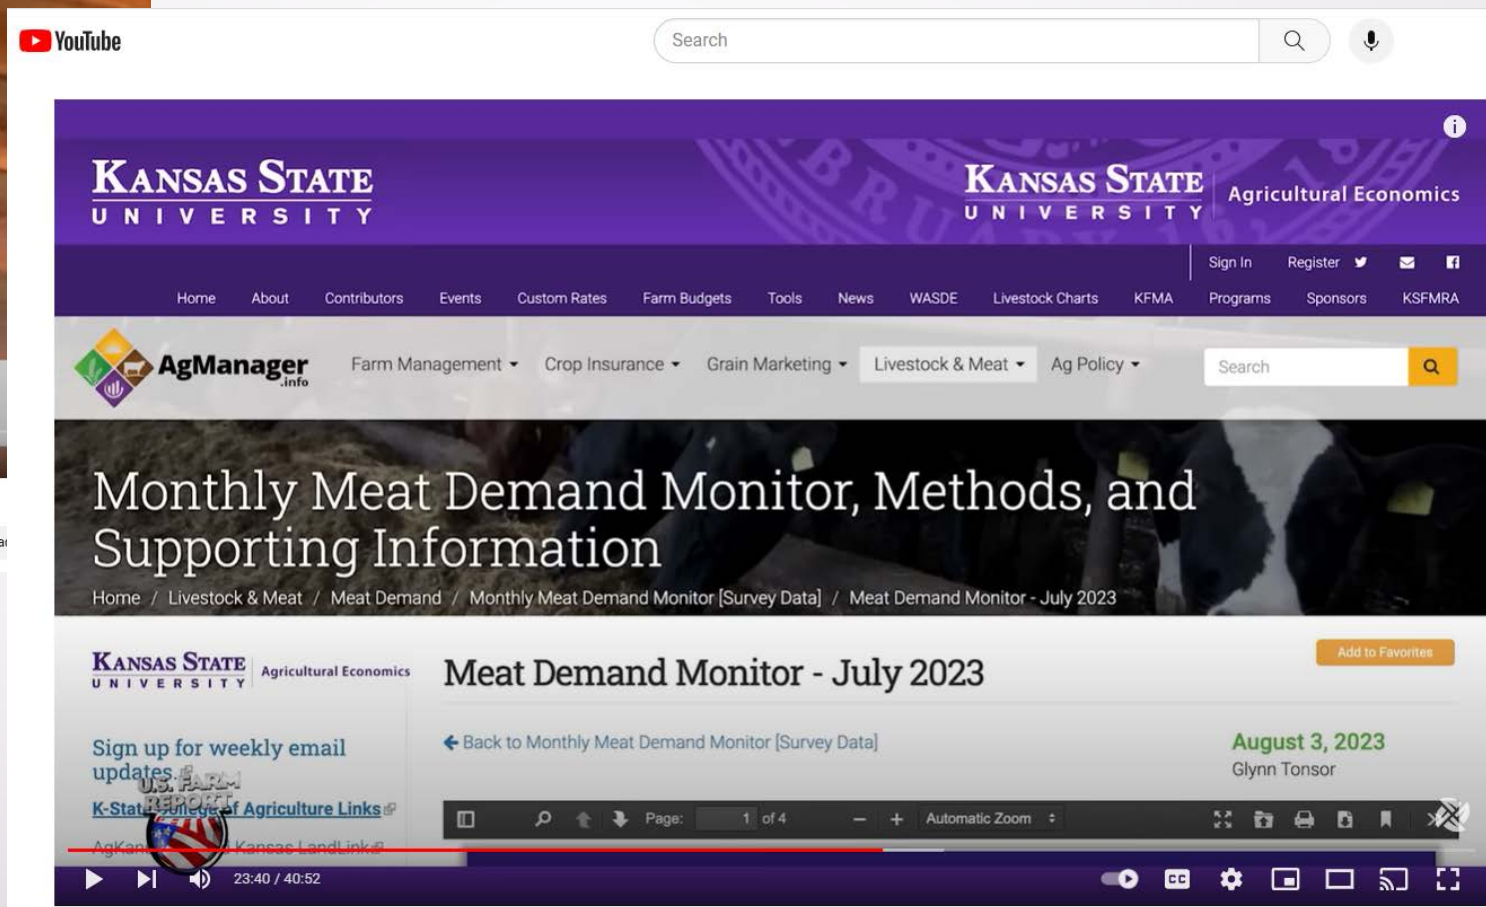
YouTube

Search

KANSAS STATE
UNIVERSITY

KANSAS STATE
UNIVERSITY
Agricultural Economics

Sign In Register

Home About Contributors Events Custom Rates Farm Budgets Tools News WASDE Livestock Charts KFMA Programs Sponsors KSFMRA

AgManager.info

Farm Management Crop Insurance Grain Marketing Livestock & Meat Ag Policy

Search

Monthly Meat Demand Monitor, Methods, and Supporting Information

Home / Livestock & Meat / Meat Demand / Monthly Meat Demand Monitor [Survey Data] / Meat Demand Monitor - July 2023

KANSAS STATE UNIVERSITY Agricultural Economics

Sign up for weekly email updates.

K-State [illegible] of Agriculture Links

AgMan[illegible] Kansas LandLink

U.S. FARM REPORT

Meat Demand Monitor - July 2023

Add to Favorites

Back to Monthly Meat Demand Monitor [Survey Data]

August 3, 2023
Glynn Tonsor

Page: 1 of 4 Automatic Zoom

23:40 / 40:52